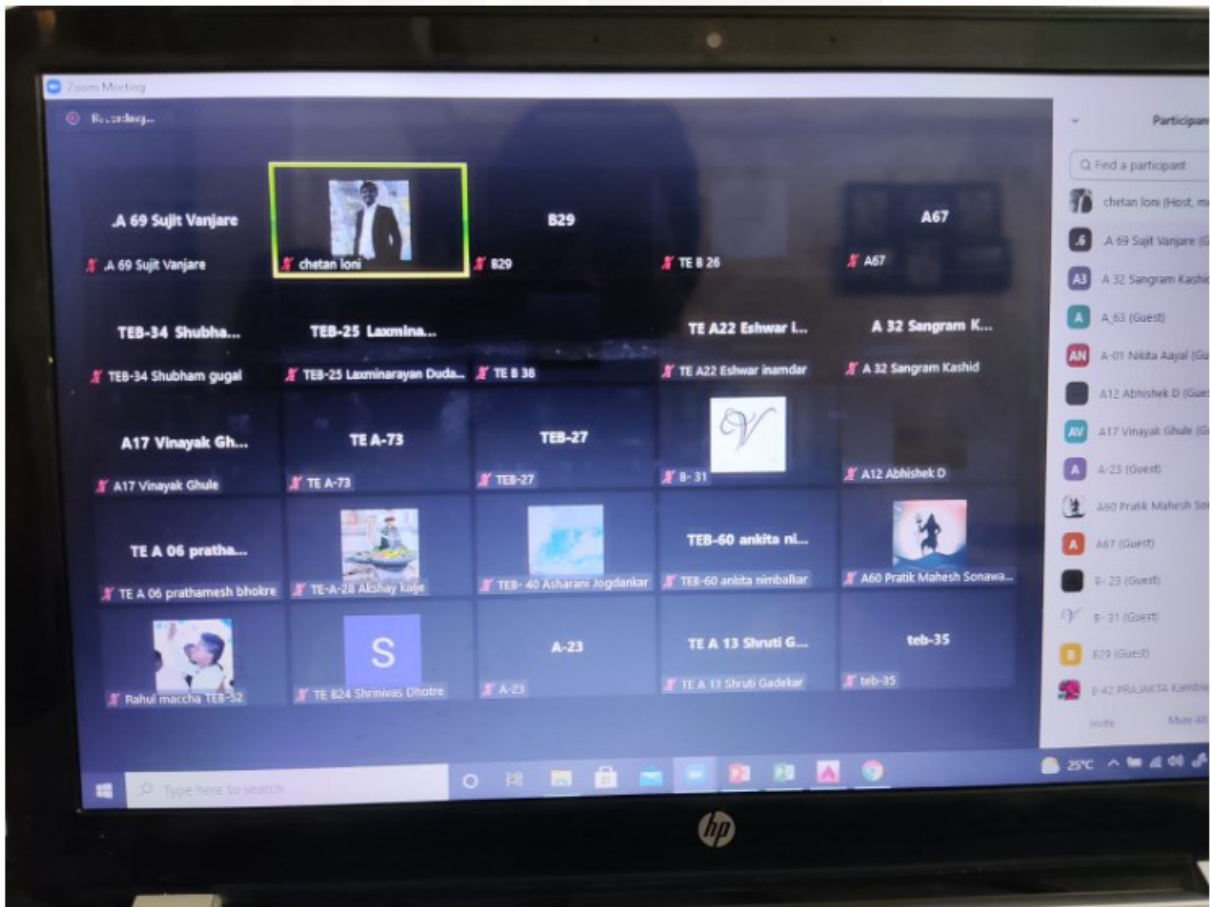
Zoom Meeting

Recording...

.A 69 Sujit Vanjare
.A 69 Sujit Vanjare
chetan loni
B29
B29
TE B 26
A67
A67

TEB-34 Shubha...
TEB-34 Shubham gugal
TEB-25 Laxmina...
TEB-25 Laxminarayan Duda...
TE B 38
TE A22 Eshwar I...
TE A22 Eshwar inamdar
A 32 Sangram K...
A 32 Sangram Kashid

A17 Vinayak Gh...
A17 Vinayak Ghule
TE A-73
TE A-73
TEB-27
TEB-27
B- 31
A12 Abhishek D

TE A 06 pratha...
TE A 06 prathamesh bhokre
TE-A-28 Akshay kaje
TEB- 40 Asharani Jogdankar
TEB-60 ankita ni...
TEB-60 ankita nimbalkar
A60 Pratik Mahesh Sonawa...

Rahul maccha TEB-52
S
TE B24 Shrinivas Dhotre
A-23
A-23
TE A 13 Shruti G...
TE A 13 Shruti Gadekar
teb-35
teb-35

Participan
Find a participant
chetan loni (Host, m
.A 69 Sujit Vanjare (G
A3 A 32 Sangram Kashid
A A_63 (Guest)
AN A-01 Nikita Aayal (Gu
A12 Abhishek D (Gue
AV A17 Vinayak Ghule (G
A A-23 (Guest)
A60 Pratik Mahesh So
A A67 (Guest)
B- 23 (Guest)
B- 31 (Guest)
B B29 (Guest)
B-42 PRAJAKTA Kamble
Invite
Mute All

Type here to search
25°C
hp